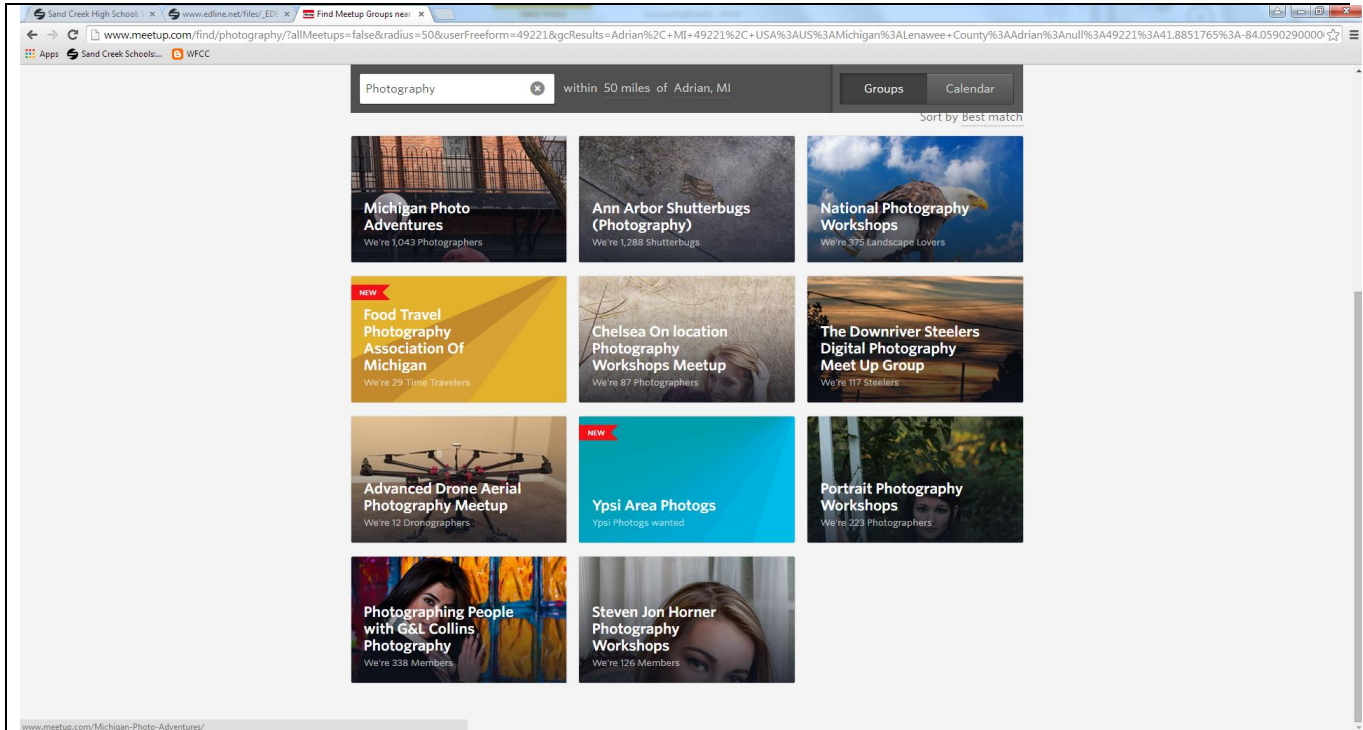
Sand Creek High School ×
www.edline.net/files/_ED ×
Find Meetup Groups near ×

www.meetup.com/find/photography/?allMeetups=false&radius=50&userFreeform=49221&gcResults=Adrian%2C+MI+49221%2C+USA%3AUS%3AMichigan%3ALenawee+County%3AAdrian%3Anull%3A49221%3A41.8851765%3A-84.05902900000

Apps Sand Creek Schools:... WFCC

Photography within 50 miles of Adrian, MI

Groups Calendar

Sort by Best match

Michigan Photo Adventures
We're 1,043 Photographers

Ann Arbor Shutterbugs (Photography)
We're 1,288 Shutterbugs

National Photography Workshops
We're 375 Landscape Lovers

NEW
Food Travel Photography Association Of Michigan
We're 29 Time Travelers

Chelsea On location Photography Workshops Meetup
We're 87 Photographers

The Downriver Steelers Digital Photography Meet Up Group
We're 117 Steelers

Advanced Drone Aerial Photography Meetup
We're 12 Dronographers

NEW
Ypsi Area Photogs
Ypsi Photogs wanted

Portrait Photography Workshops
We're 223 Photographers

Photographing People with G&L Collins Photography
We're 338 Members

Steven Jon Horner Photography Workshops
We're 126 Members

www.meetup.com/Michigan-Photo-Adventures/